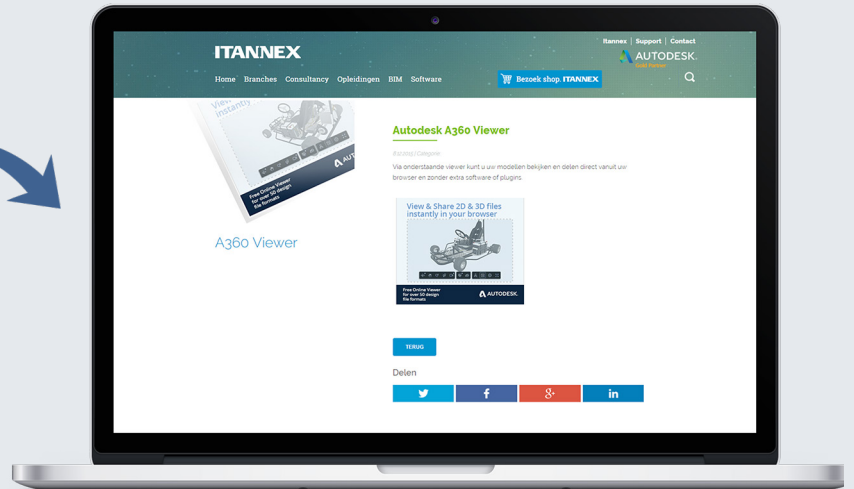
ITANNEX

Itannex | Support | Contact

AUTODESK.
Gold Partner

Home Branches Consultancy Opleidingen BIM Software

Bezoek shop. ITANNEX

View & Share 2D & 3D files instantly
Free Online Viewer for over 50 design file formats
AUTODESK

A360 Viewer

Autodesk A360 Viewer

Itannex | Categorie

Via onderstaande viewer kunt u uw modellen bekijken en delen direct vanuit uw browser en zonder extra software of plugins.

View & Share 2D & 3D files instantly in your browser

Free Online Viewer for over 50 design file formats

AUTODESK

TERUG

Delen